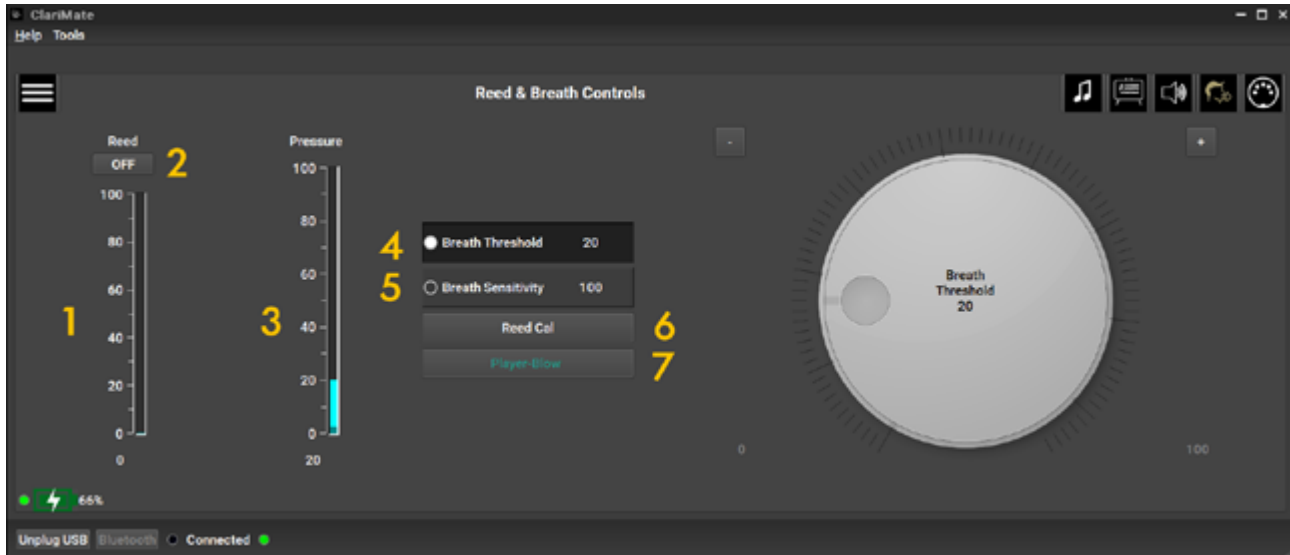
ClariMate
Help Tools

Reed & Breath Controls

Reed
OFF 2
100
80
60
1
40
20
0
0

Pressure
100
80
60
3
40
20
0
20

4 Breath Threshold 20
5 Breath Sensitivity 100
Reed Cal 6
Player-Blow 7

-
+
Breath Threshold
20
0
100

66%

Unplug USB Bluetooth Connected